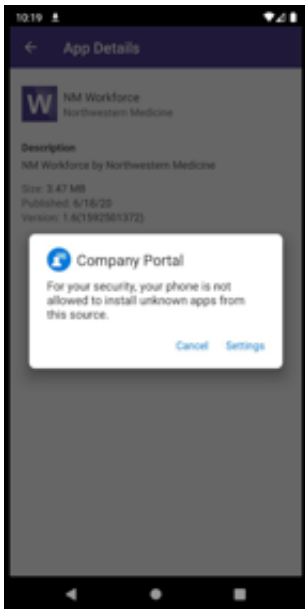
10:19

App Details

W

NM Workforce
Northwestern Medicine

Description
NM Workforce by Northwestern Medicine

Size: 3.47 MB
Published: 6/18/20
Version: 1.6(1592501372)

Company Portal

For your security, your phone is not allowed to install unknown apps from this source.

Cancel Settings